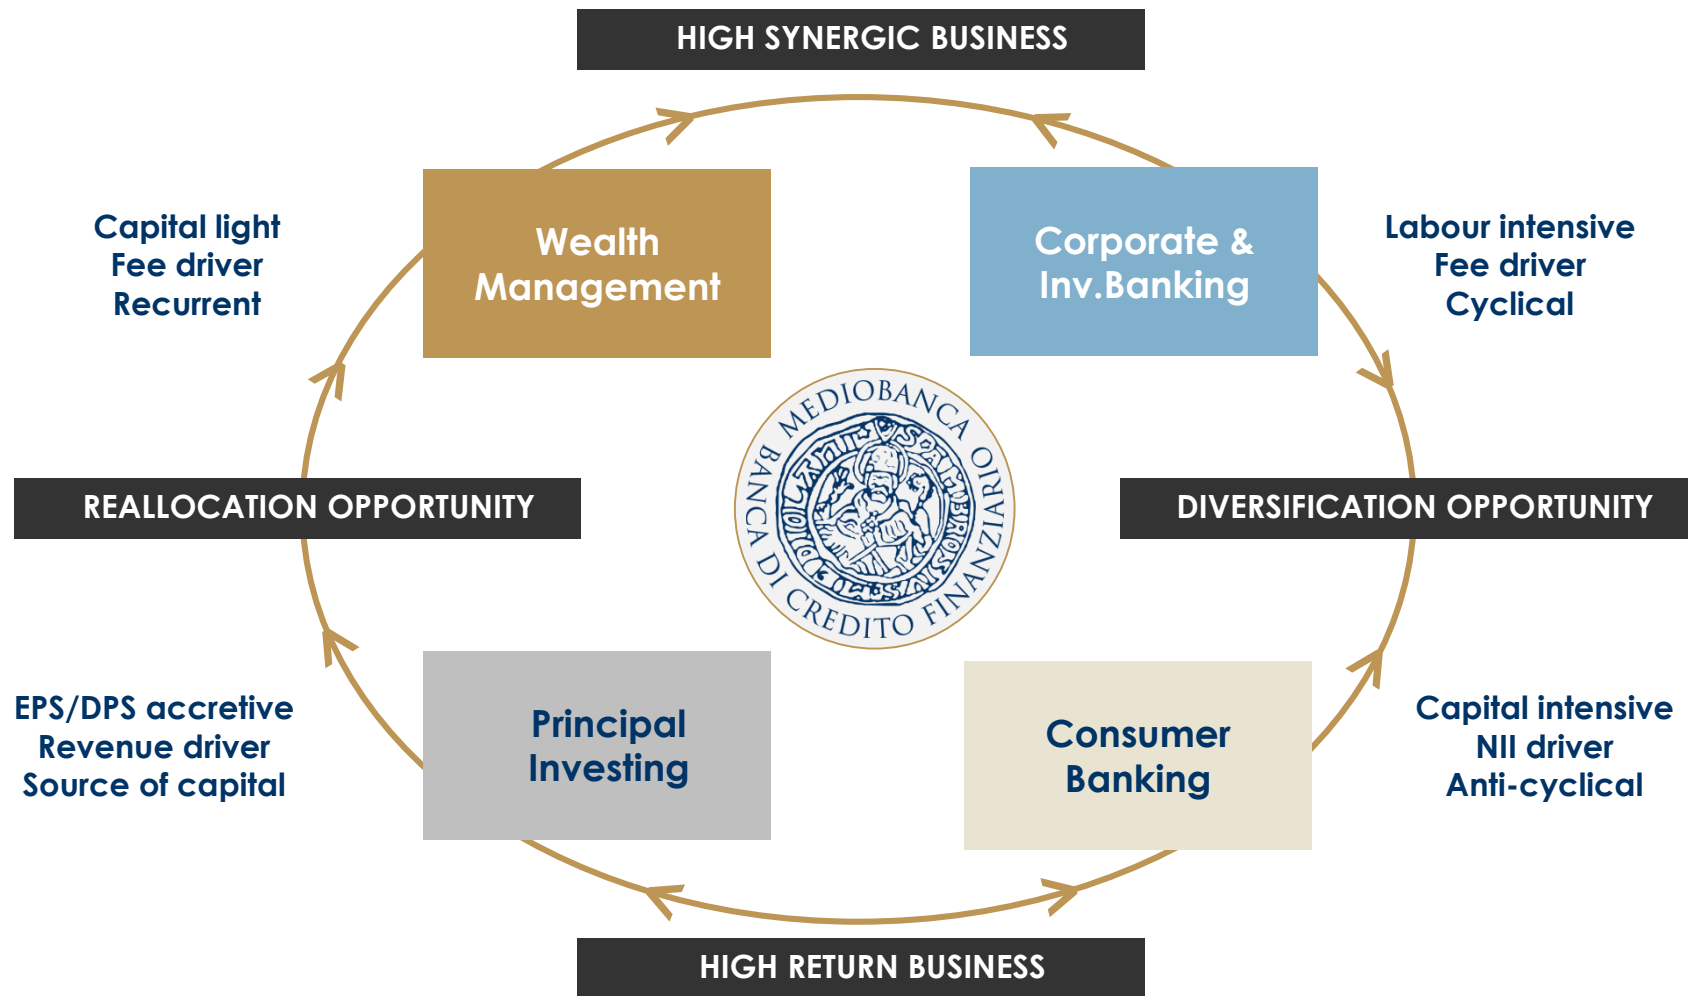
HIGH SYNERGIC BUSINESS

Capital light
Fee driver
Recurrent

Wealth Management

Corporate & Inv.Banking

Labour intensive
Fee driver
Cyclical

MEDIOBANCA
BANCA DI CREDITO FINANZIARIO

REALLOCATION OPPORTUNITY

DIVERSIFICATION OPPORTUNITY

EPS/DPS accretive
Revenue driver
Source of capital

Principal Investing

Consumer Banking

Capital intensive
NII driver
Anti-cyclical

HIGH RETURN BUSINESS